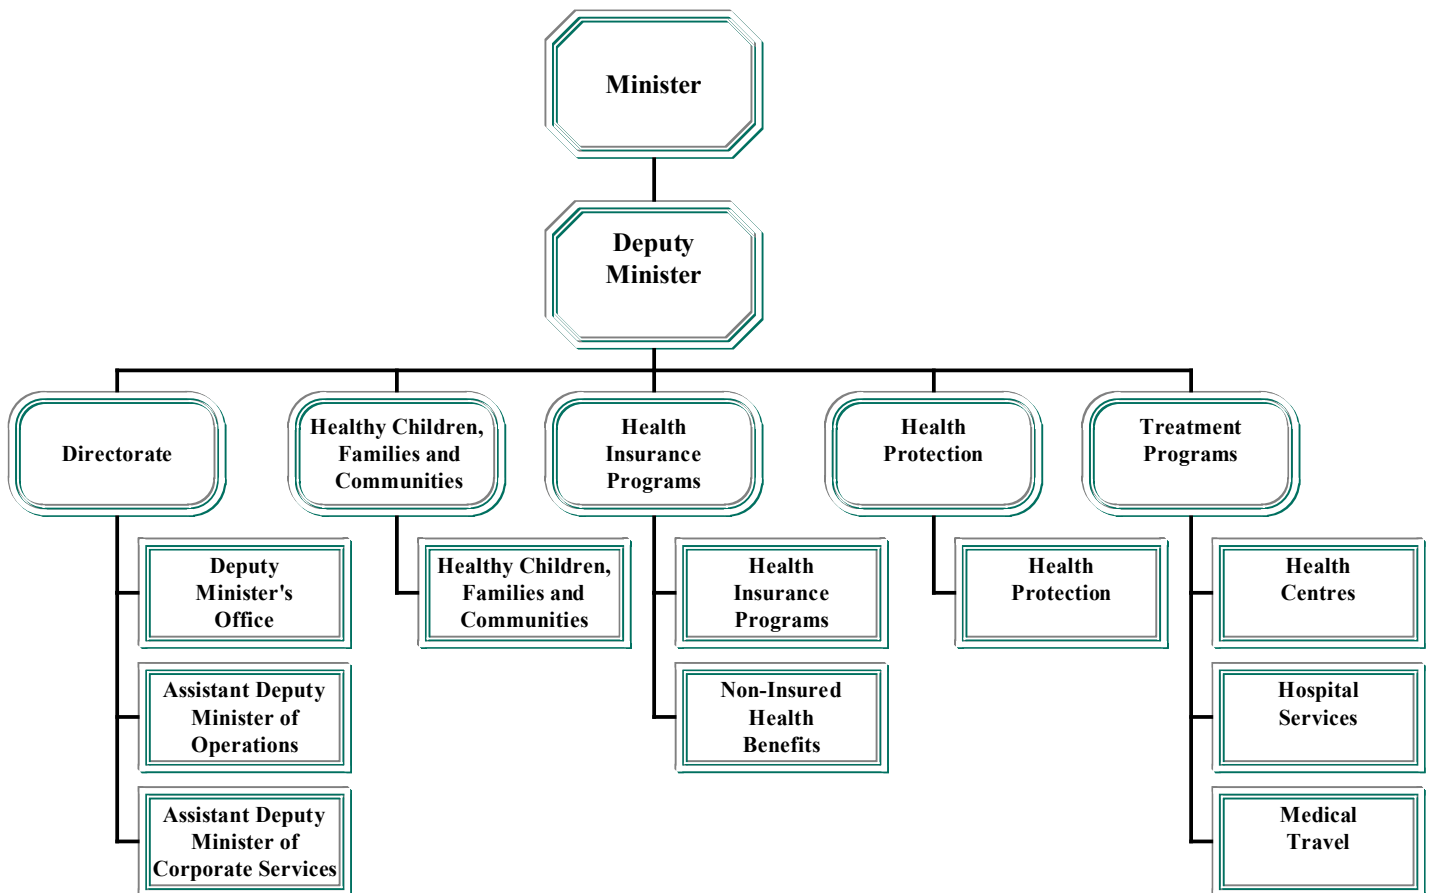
Minister

Deputy Minister

Directorate

Healthy Children, Families and Communities

Health Insurance Programs

Health Protection

Treatment Programs

Deputy Minister's Office

Assistant Deputy Minister of Operations

Assistant Deputy Minister of Corporate Services

Healthy Children, Families and Communities

Health Insurance Programs

Non-Insured Health Benefits

Health Protection

Health Centres

Hospital Services

Medical Travel